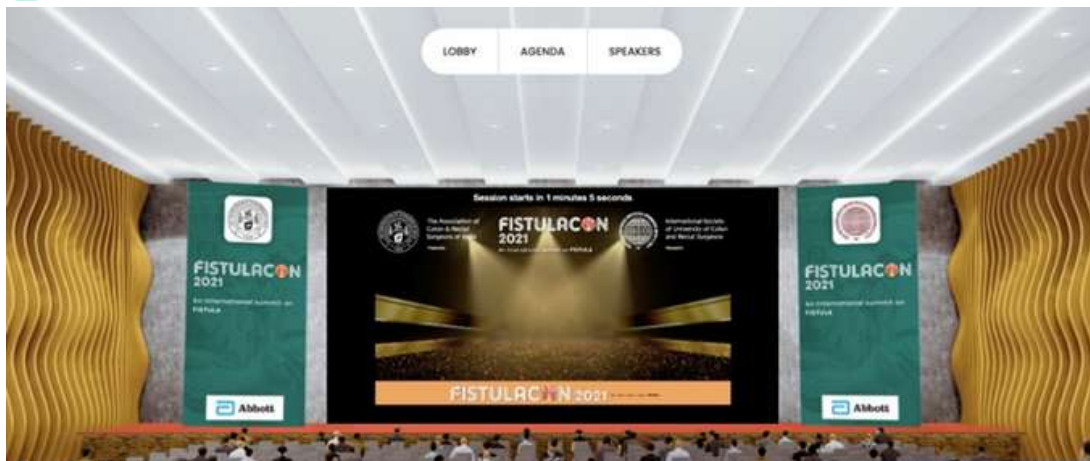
LOBBY AGENDA SPEAKERS

Session starts in 1 minutes 5 seconds

The Association of Colon & Rectal Surgeons of India

FISTULACON 2021

An international summit on FISTULA

International Society of University of Colon and Rectal Surgeons

FISTULACON 2021

FISTULACON 2021

An international summit on FISTULA

Abbott

FISTULACON 2021

An international summit on FISTULA

Abbott